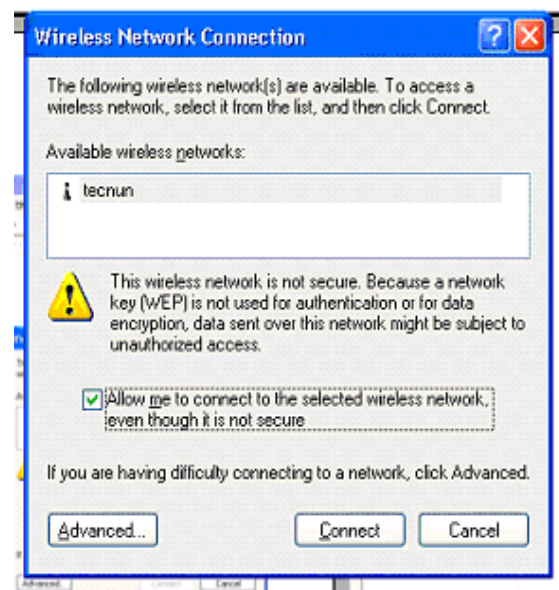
Wireless Network Connection

The following wireless network(s) are available. To access a wireless network, select it from the list, and then click Connect.

Available wireless networks:

tecnun

This wireless network is not secure. Because a network key (WEP) is not used for authentication or for data encryption, data sent over this network might be subject to unauthorized access.

Allow me to connect to the selected wireless network, even though it is not secure

If you are having difficulty connecting to a network, click Advanced.

Advanced...

Connect

Cancel